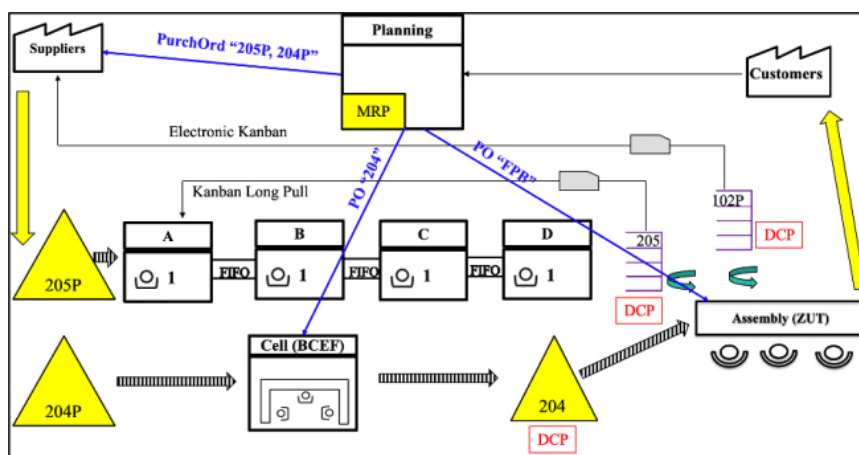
Suppliers

PurchOrd "205P, 204P"

Planning

MRP

Customers

Electronic Kanban

PO "204"

PO "FPB"

Kanban Long Pull

102P

DCP

A

1

B

1

C

1

D

1

FIFO

FIFO

FIFO

205

205P

DCP

Assembly (ZUT)

Cell (BCEF)

204P

204

DCP